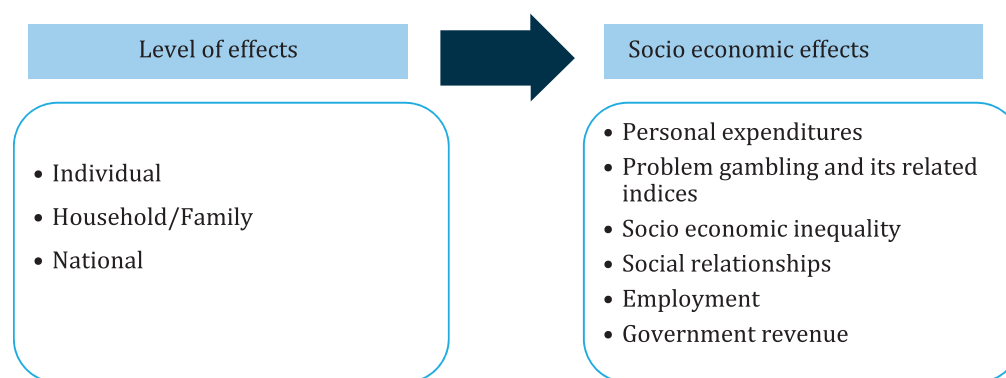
Level of effects

- Individual
- Household/Family
- National

Socio economic effects

- Personal expenditures
- Problem gambling and its related indices
- Socio economic inequality
- Social relationships
- Employment
- Government revenue